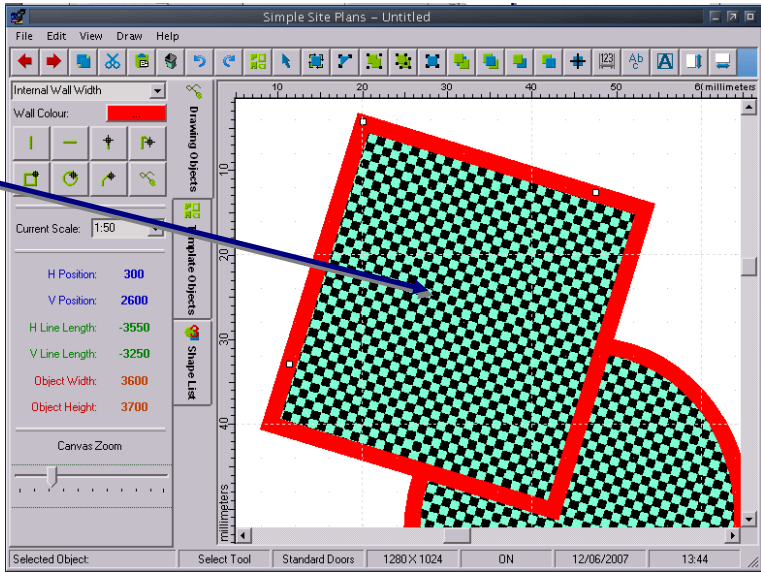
Simple Site Plans – Untitled

File Edit View Draw Help

Internal Wall Width

Wall Colour:

Drawing Objects

Template Objects

Shape List

Current Scale: 1:50

H Position: 300

V Position: 2600

H Line Length: -3550

V Line Length: -3250

Object Width: 3600

Object Height: 3700

Canvas Zoom

10 20 30 40 50 60 millimeters

10

20

30

40

millimeters

Selected Object: Select Tool Standard Doors 1280 X 1024 ON 12/06/2007 13:44